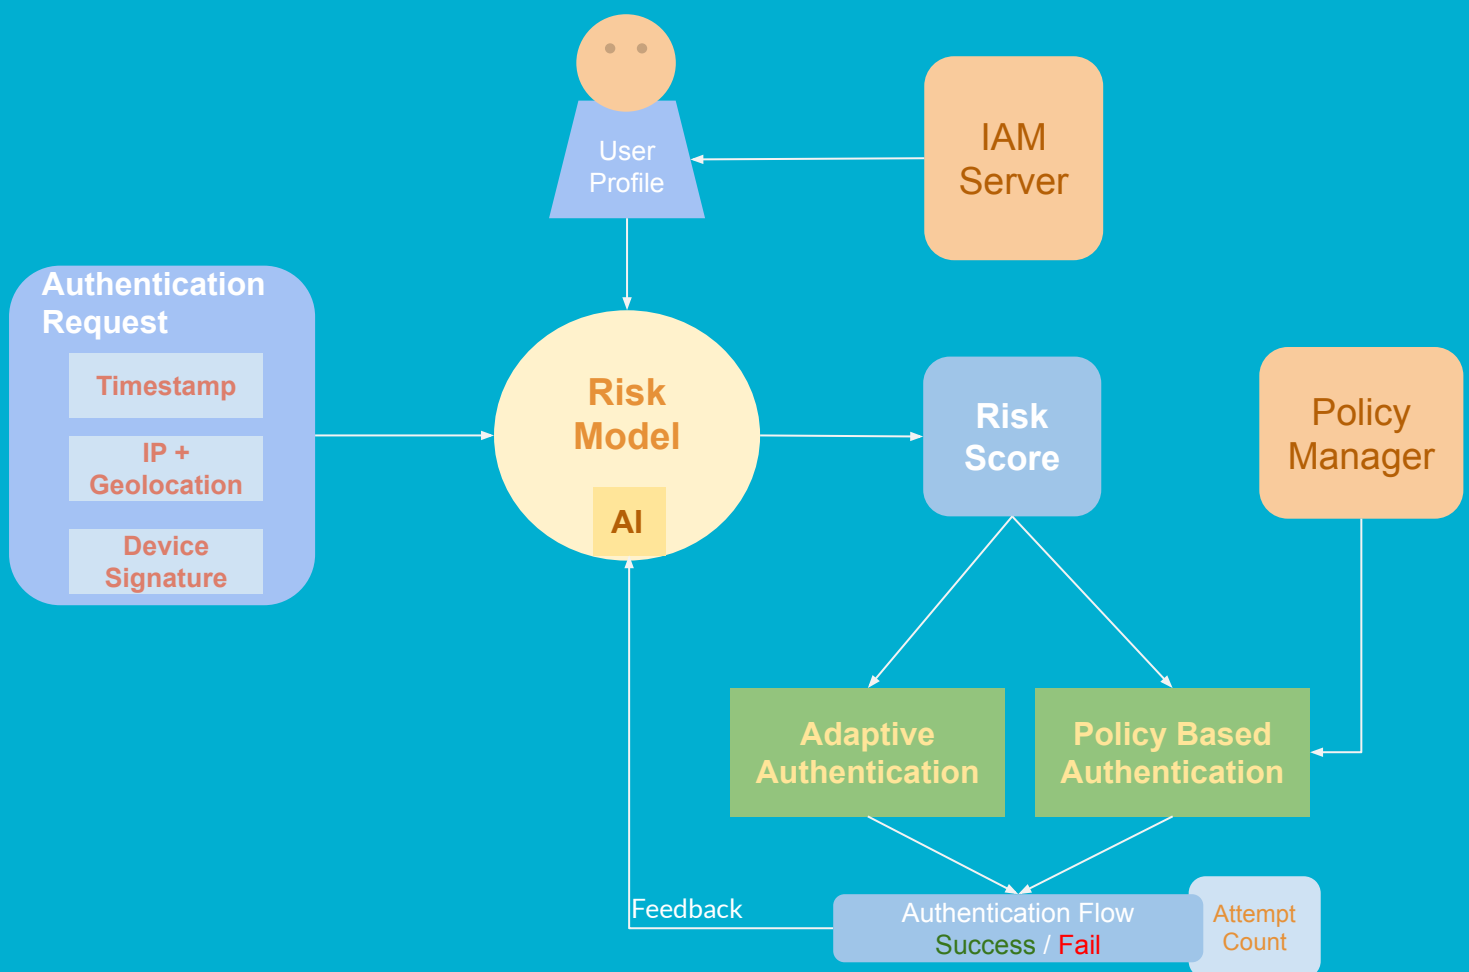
User Profile

IAM Server

Authentication Request

Timestamp

IP + Geolocation

Device Signature

Risk Model

AI

Risk Score

Policy Manager

Adaptive Authentication

Policy Based Authentication

Feedback

Authentication Flow
Success / Fail

Attempt Count